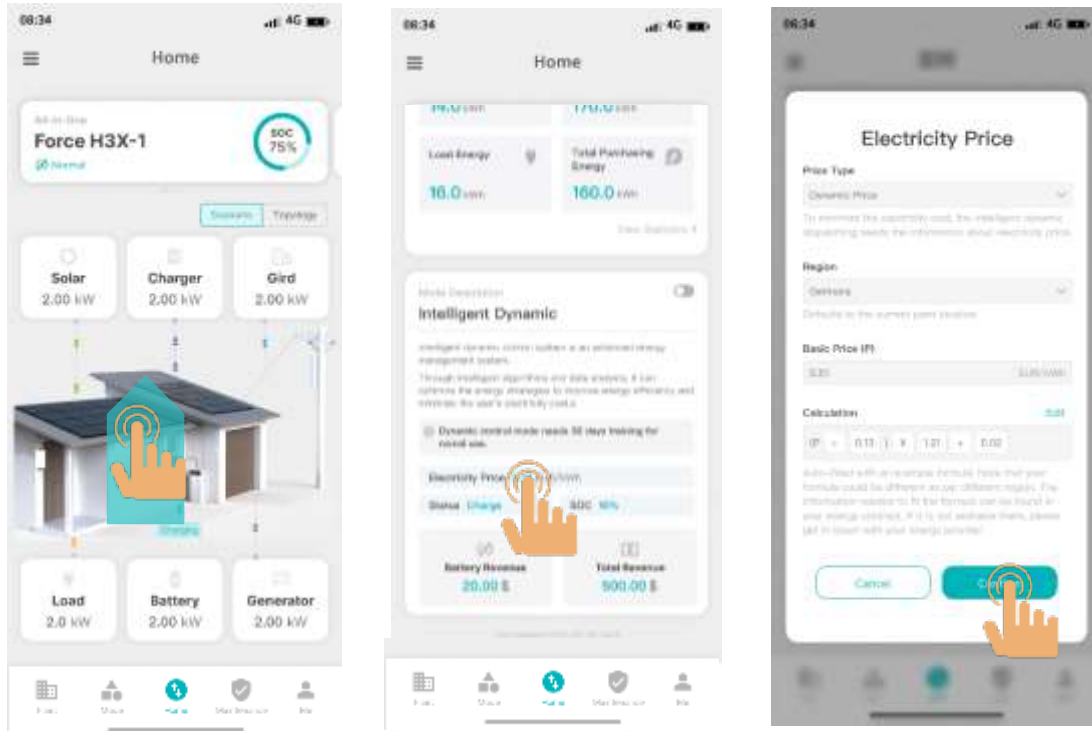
08:34 4G

Home

All-in-One
Force H3X-1
Normal

SOC
75%

Scenario Topology

Solar
2.00 kW

Charger
2.00 kW

Gird
2.00 kW

Load
2.0 kW

Battery
2.00 kW

Generator
2.00 kW

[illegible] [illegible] Home Maintenance Me

08:34 4G

Home

14.0 kWh
170.0 kWh

Load Energy
16.0 kWh

Total Purchasing Energy
160.0 kWh

View Statistics

Mode Description
Intelligent Dynamic

Intelligent dynamic control system is an advanced energy management system.

Through intelligent algorithms and data analysis, it can optimize the energy strategies to improve energy efficiency and minimize the user's electricity costs.

Dynamic control mode needs 30 days training for normal use.

Electricity Price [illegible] /kWh

Status Charge SOC 10%

Battery Revenue
20.00 $

Total Revenue
500.00 $

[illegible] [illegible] Home Maintenance Me

08:34 4G

Electricity Price

Price Type
Dynamic Price

To minimize the electricity cost, the intelligent dynamic dispatching needs the information about electricity price.

Region
Germany

Defaults to the current plant location

Basic Price (P)
0.20 EUR/kWh

Calculation Edit
(P + 0.13 ) x 1.21 + 0.02

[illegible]

Cancel
Confirm